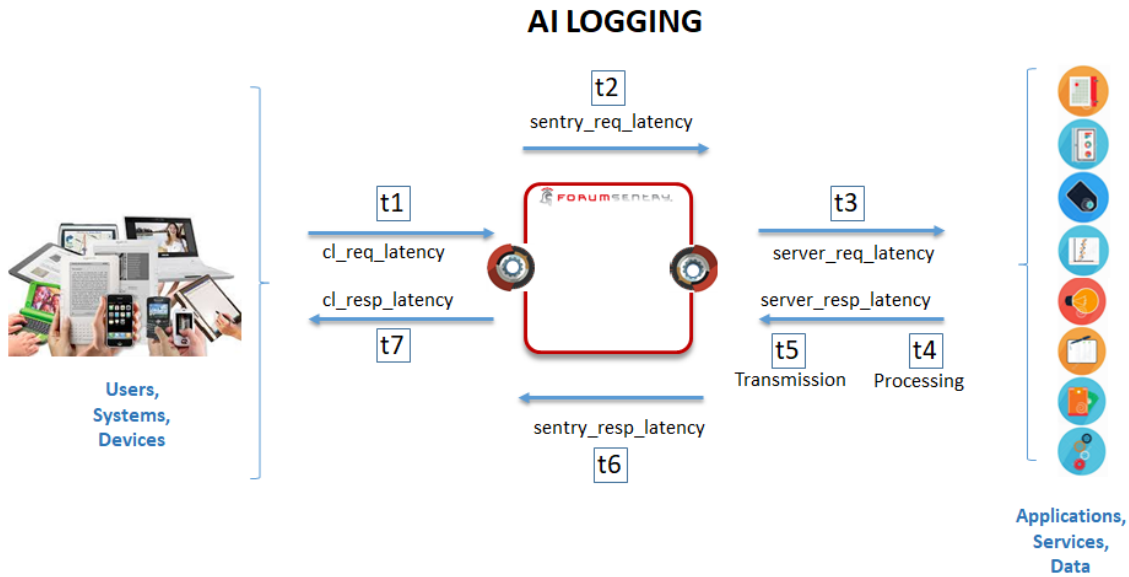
AI LOGGING

t2
sentry_req_latency

t1
cl_req_latency

FORUMSENTRY

t3
server_req_latency

cl_resp_latency
t7

server_resp_latency
t5
Transmission
t4
Processing

sentry_resp_latency
t6

Users,
Systems,
Devices

Applications,
Services,
Data